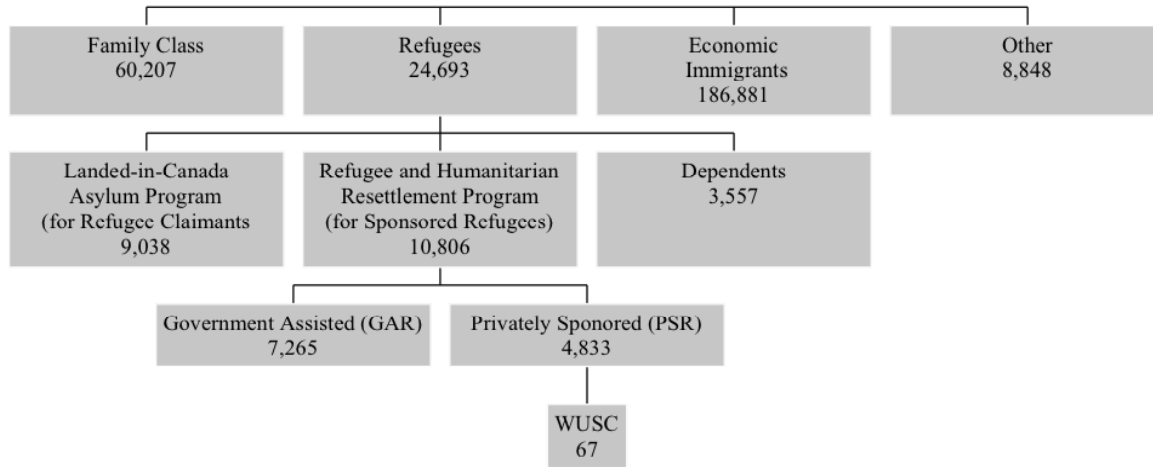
Family Class
60,207

Refugees
24,693

Economic
Immigrants
186,881

Other
8,848

Landed-in-Canada
Asylum Program
(for Refugee Claimants
9,038

Refugee and Humanitarian
Resettlement Program
(for Sponsored Refugees)
10,806

Dependents
3,557

Government Assisted (GAR)
7,265

Privately Sponored (PSR)
4,833

WUSC
67